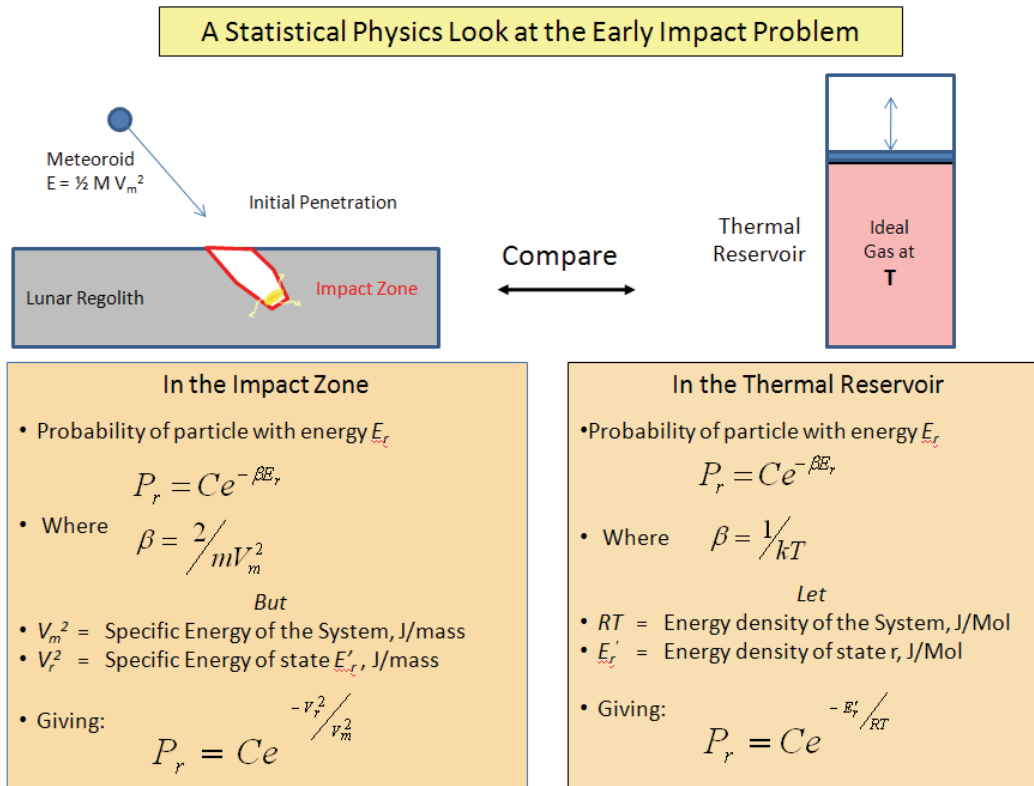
A Statistical Physics Look at the Early Impact Problem

Meteoroid
E = ½ M $V_m^2$

Initial Penetration

Lunar Regolith

Impact Zone

Compare

Thermal Reservoir

Ideal Gas at
T

In the Impact Zone

• Probability of particle with energy $E_r$

$P_r = Ce^{-\beta E_r}$

• Where $\beta = 2/mV_m^2$

But

• $V_m^2$ = Specific Energy of the System, J/mass
• $V_r^2$ = Specific Energy of state $E'_r$, J/mass

• Giving:

$P_r = Ce^{-V_r^2/V_m^2}$

In the Thermal Reservoir

•Probability of particle with energy $E_r$

$P_r = Ce^{-\beta E_r}$

• Where $\beta = 1/kT$

Let

• $RT$ = Energy density of the System, J/Mol
• $E_r'$ = Energy density of state r, J/Mol

• Giving:

$P_r = Ce^{-E'_r/RT}$